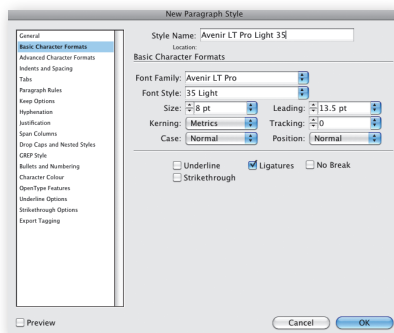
New Paragraph Style

General
Basic Character Formats
Advanced Character Formats
Indents and Spacing
Tabs
Paragraph Rules
Keep Options
Hyphenation
Justification
Span Columns
Drop Caps and Nested Styles
GREP Style
Bullets and Numbering
Character Colour
OpenType Features
Underline Options
Strikethrough Options
Export Tagging

Style Name: Avenir LT Pro Light 35
Location:
Basic Character Formats

Font Family: Avenir LT Pro
Font Style: 35 Light
Size: 8 pt
Leading: 13.5 pt
Kerning: Metrics
Tracking: 0
Case: Normal
Position: Normal

Underline
Ligatures
No Break
Strikethrough

Preview
Cancel
OK